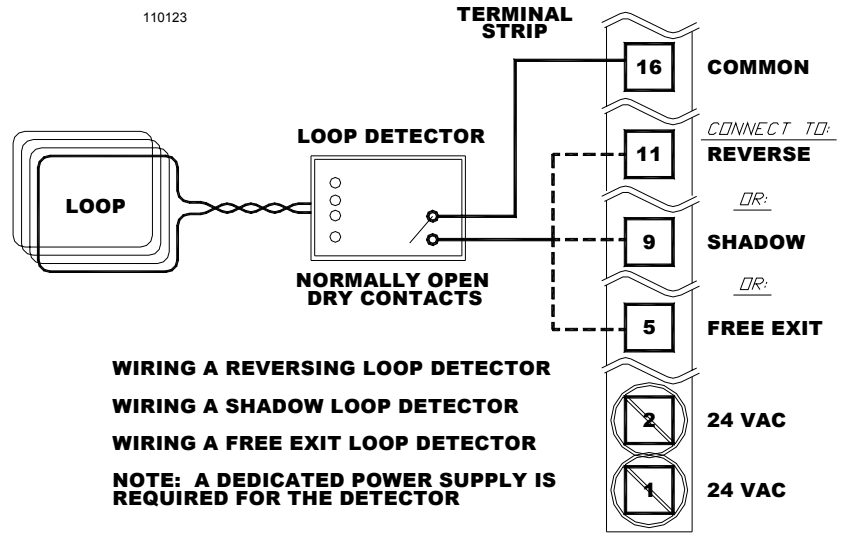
110123

TERMINAL STRIP

LOOP

LOOP DETECTOR

NORMALLY OPEN DRY CONTACTS

16 COMMON

CONNECT TO:
11 REVERSE

OR:
9 SHADOW

OR:
5 FREE EXIT

2 24 VAC

1 24 VAC

WIRING A REVERSING LOOP DETECTOR

WIRING A SHADOW LOOP DETECTOR

WIRING A FREE EXIT LOOP DETECTOR

NOTE: A DEDICATED POWER SUPPLY IS REQUIRED FOR THE DETECTOR